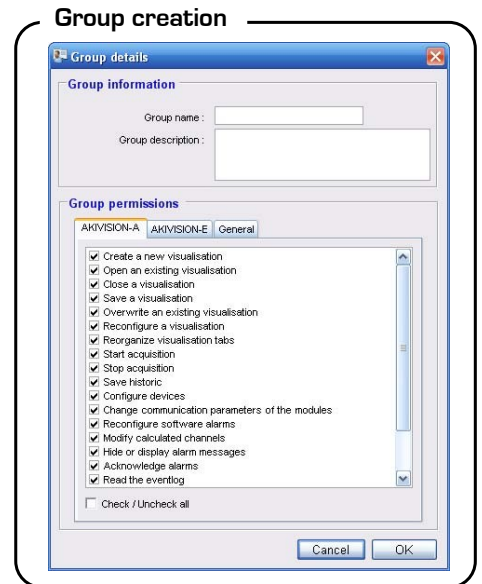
Group creation

Group details

Group information

Group name :

Group description :

Group permissions

AKIVISION-A | AKIVISION-E | General

☑ Create a new visualisation
☑ Open an existing visualisation
☑ Close a visualisation
☑ Save a visualisation
☑ Overwrite an existing visualisation
☑ Reconfigure a visualisation
☑ Reorganize visualisation tabs
☑ Start acquisition
☑ Stop acquisition
☑ Save historic
☑ Configure devices
☑ Change communication parameters of the modules
☑ Reconfigure software alarms
☑ Modify calculated channels
☑ Hide or display alarm messages
☑ Acknowledge alarms
☑ Read the eventlog

☐ Check / Uncheck all

Cancel | OK